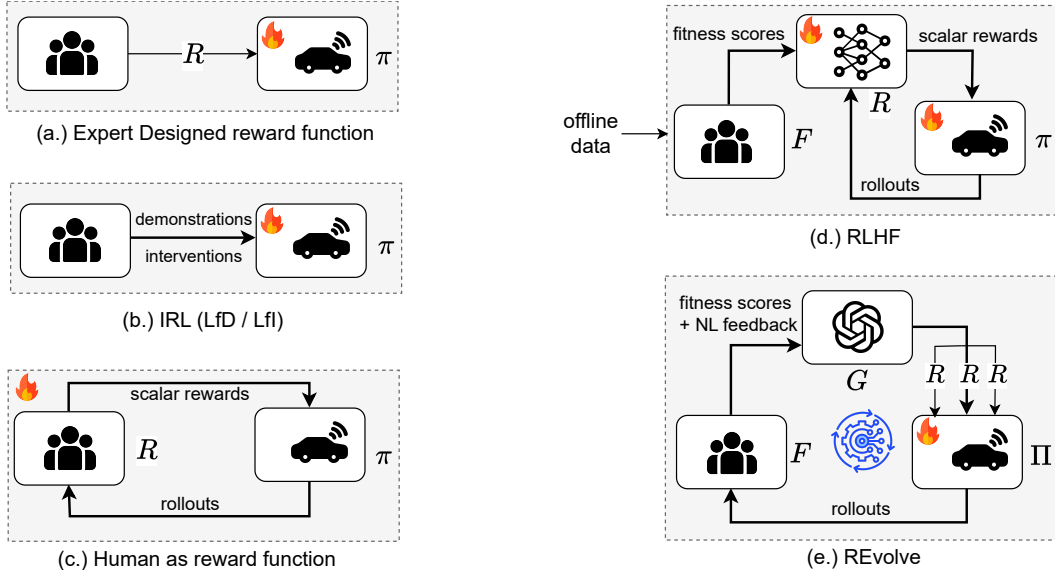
$R$ $\pi$

(a.) Expert Designed reward function

demonstrations

interventions

$\pi$

(b.) IRL (LfD / LfI)

scalar rewards

$R$ $\pi$

rollouts

(c.) Human as reward function

fitness scores

scalar rewards

offline data

$R$

$F$

$\pi$

rollouts

(d.) RLHF

fitness scores + NL feedback

$G$

$R$ $R$ $R$

$F$

$\Pi$

rollouts

(e.) REvolve